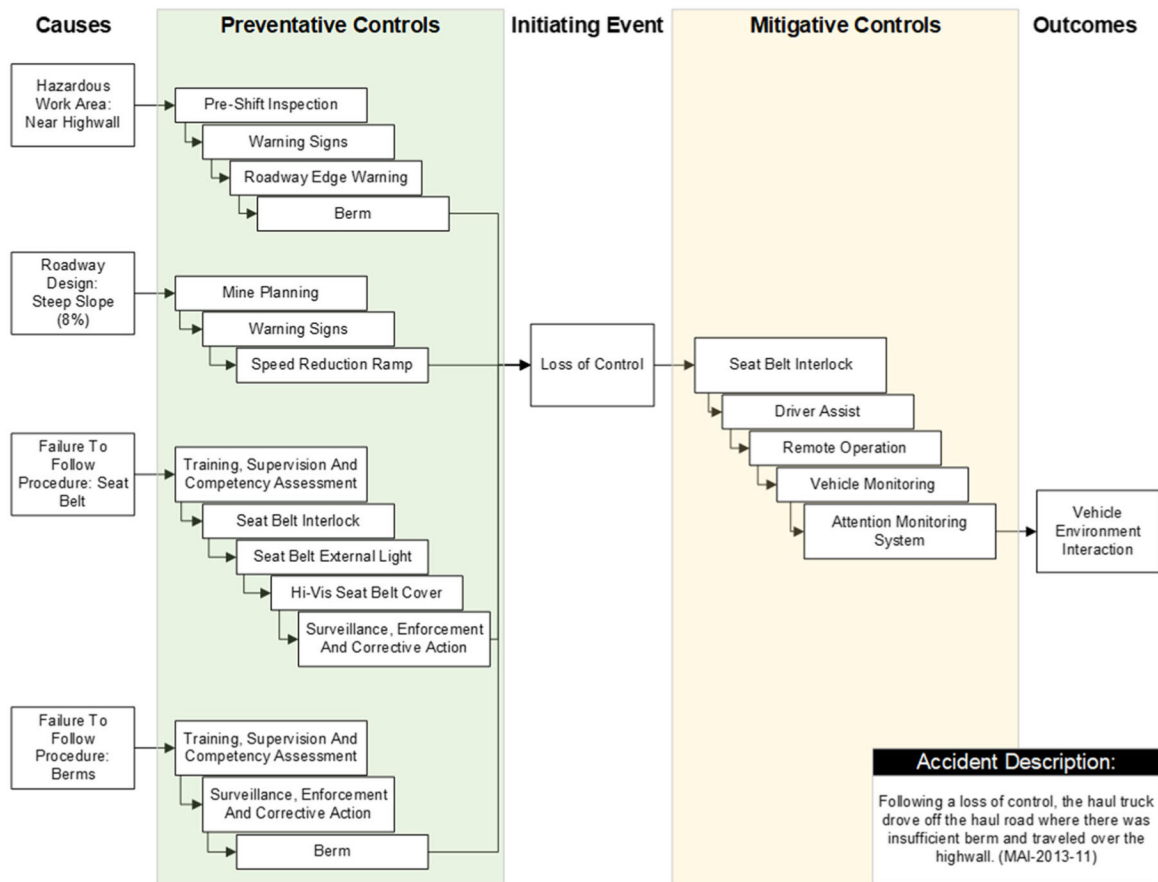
Causes

Preventative Controls

Initiating Event

Mitigative Controls

Outcomes

Hazardous Work Area: Near Highwall

Pre-Shift Inspection

Warning Signs

Roadway Edge Warning

Berm

Roadway Design: Steep Slope (8%)

Mine Planning

Warning Signs

Speed Reduction Ramp

Failure To Follow Procedure: Seat Belt

Training, Supervision And Competency Assessment

Seat Belt Interlock

Seat Belt External Light

Hi-Vis Seat Belt Cover

Surveillance, Enforcement And Corrective Action

Failure To Follow Procedure: Berms

Training, Supervision And Competency Assessment

Surveillance, Enforcement And Corrective Action

Berm

Loss of Control

Seat Belt Interlock

Driver Assist

Remote Operation

Vehicle Monitoring

Attention Monitoring System

Vehicle Environment Interaction

Accident Description:

Following a loss of control, the haul truck drove off the haul road where there was insufficient berm and traveled over the highwall. (MAI-2013-11)